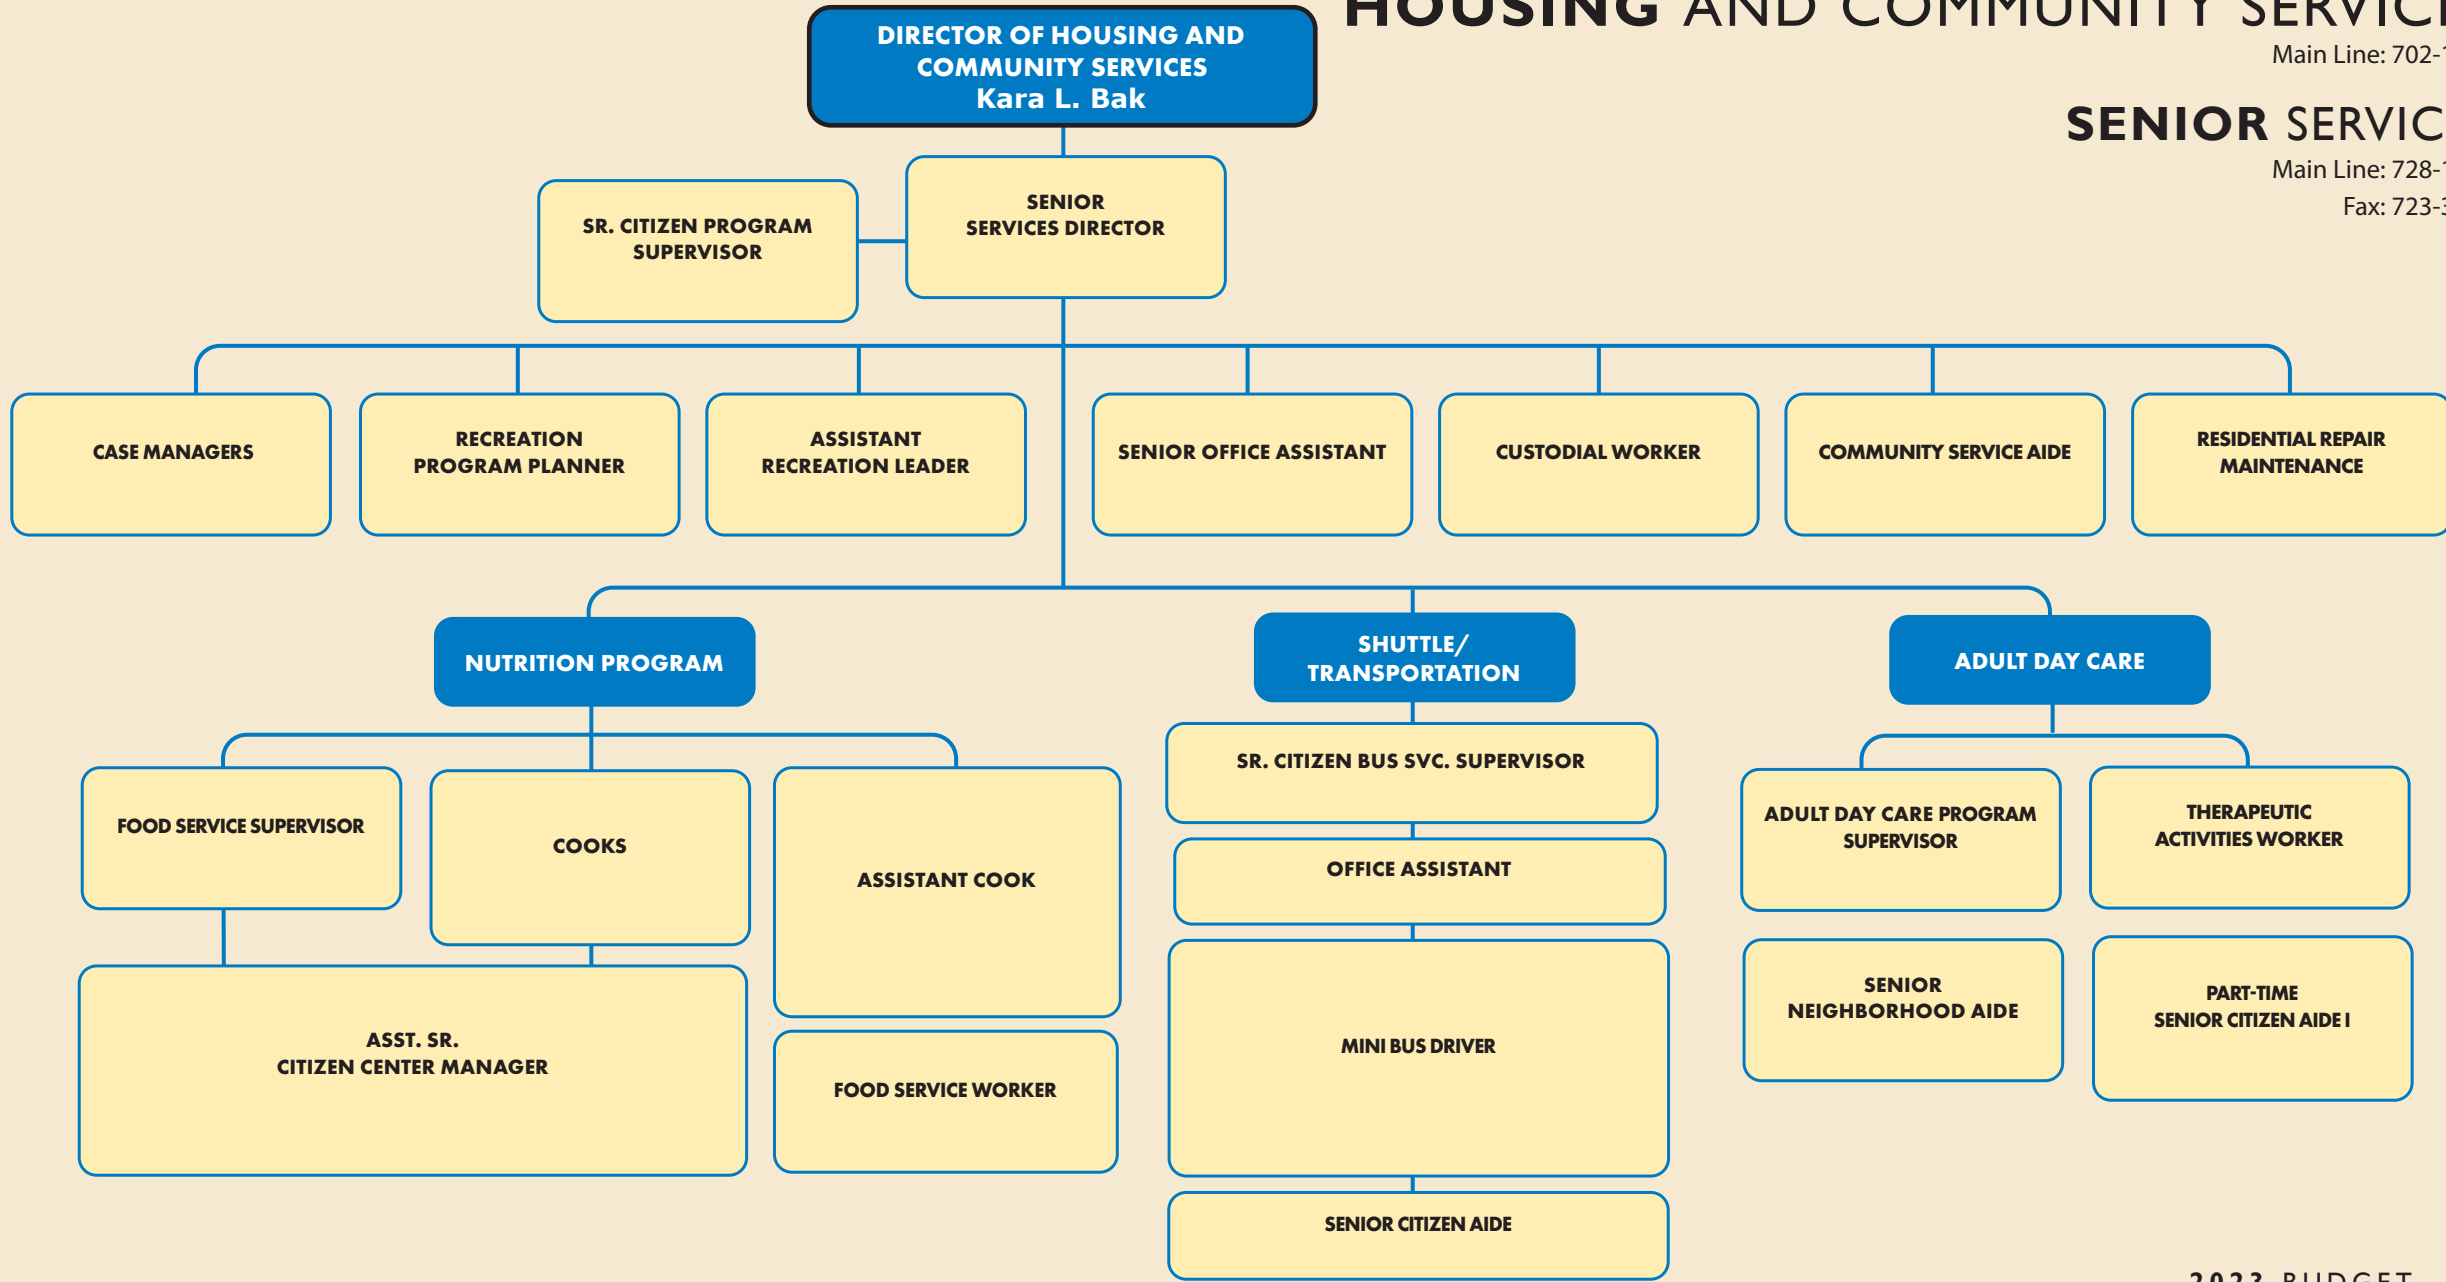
HOUSING AND COMMUNITY SERVIC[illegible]

Main Line: 702-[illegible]

SENIOR SERVIC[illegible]

Main Line: 728-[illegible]

Fax: 723-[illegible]

DIRECTOR OF HOUSING AND COMMUNITY SERVICES
Kara L. Bak

SENIOR SERVICES DIRECTOR

SR. CITIZEN PROGRAM SUPERVISOR

CASE MANAGERS

RECREATION PROGRAM PLANNER

ASSISTANT RECREATION LEADER

SENIOR OFFICE ASSISTANT

CUSTODIAL WORKER

COMMUNITY SERVICE AIDE

RESIDENTIAL REPAIR MAINTENANCE

NUTRITION PROGRAM

FOOD SERVICE SUPERVISOR

COOKS

ASSISTANT COOK

ASST. SR. CITIZEN CENTER MANAGER

FOOD SERVICE WORKER

SHUTTLE/ TRANSPORTATION

SR. CITIZEN BUS SVC. SUPERVISOR

OFFICE ASSISTANT

MINI BUS DRIVER

SENIOR CITIZEN AIDE

ADULT DAY CARE

ADULT DAY CARE PROGRAM SUPERVISOR

THERAPEUTIC ACTIVITIES WORKER

SENIOR NEIGHBORHOOD AIDE

PART-TIME SENIOR CITIZEN AIDE I

2023 BUDGET